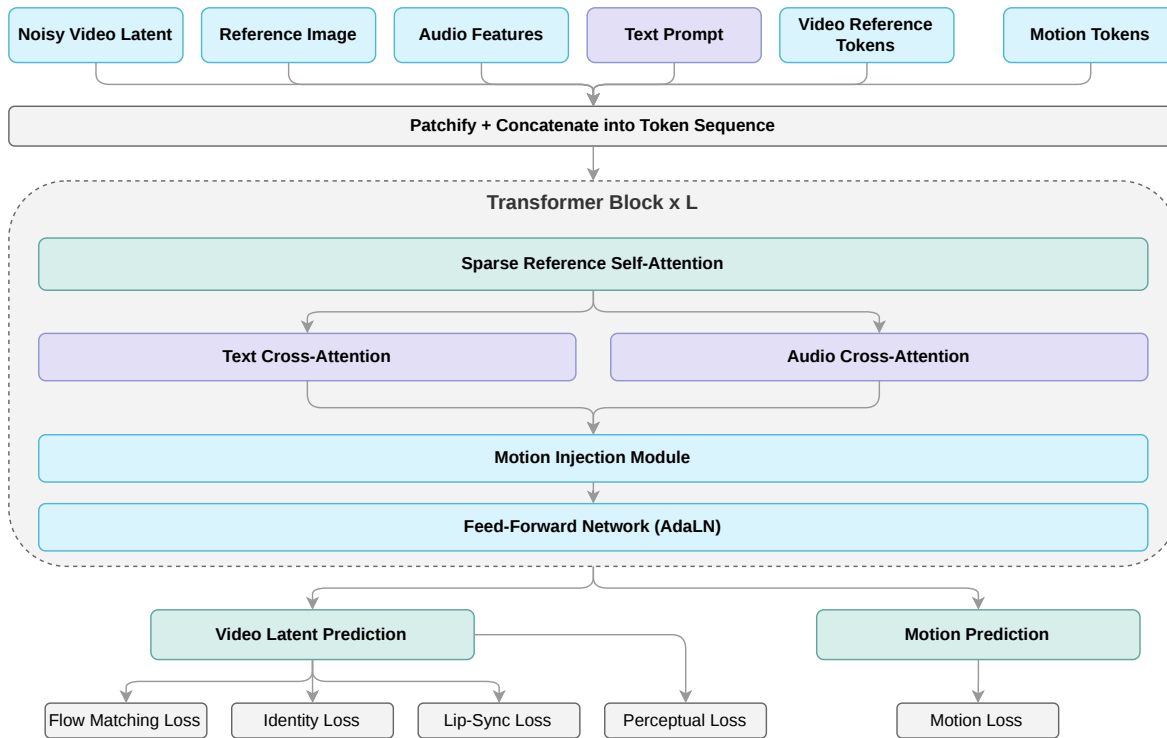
Noisy Video Latent

Reference Image

Audio Features

Text Prompt

Video Reference Tokens

Motion Tokens

Patchify + Concatenate into Token Sequence

Transformer Block x L

Sparse Reference Self-Attention

Text Cross-Attention

Audio Cross-Attention

Motion Injection Module

Feed-Forward Network (AdaLN)

Video Latent Prediction

Motion Prediction

Flow Matching Loss

Identity Loss

Lip-Sync Loss

Perceptual Loss

Motion Loss